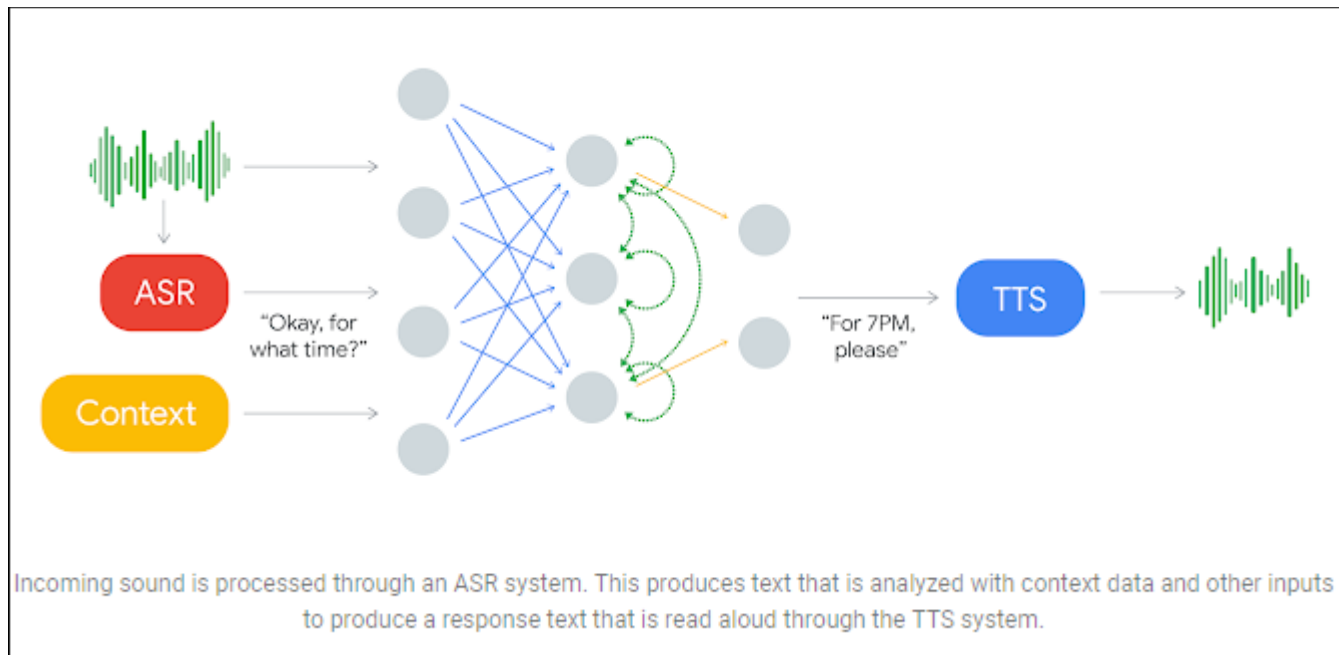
ASR

"Okay, for what time?"

Context

"For 7PM, please"

TTS

Incoming sound is processed through an ASR system. This produces text that is analyzed with context data and other inputs to produce a response text that is read aloud through the TTS system.